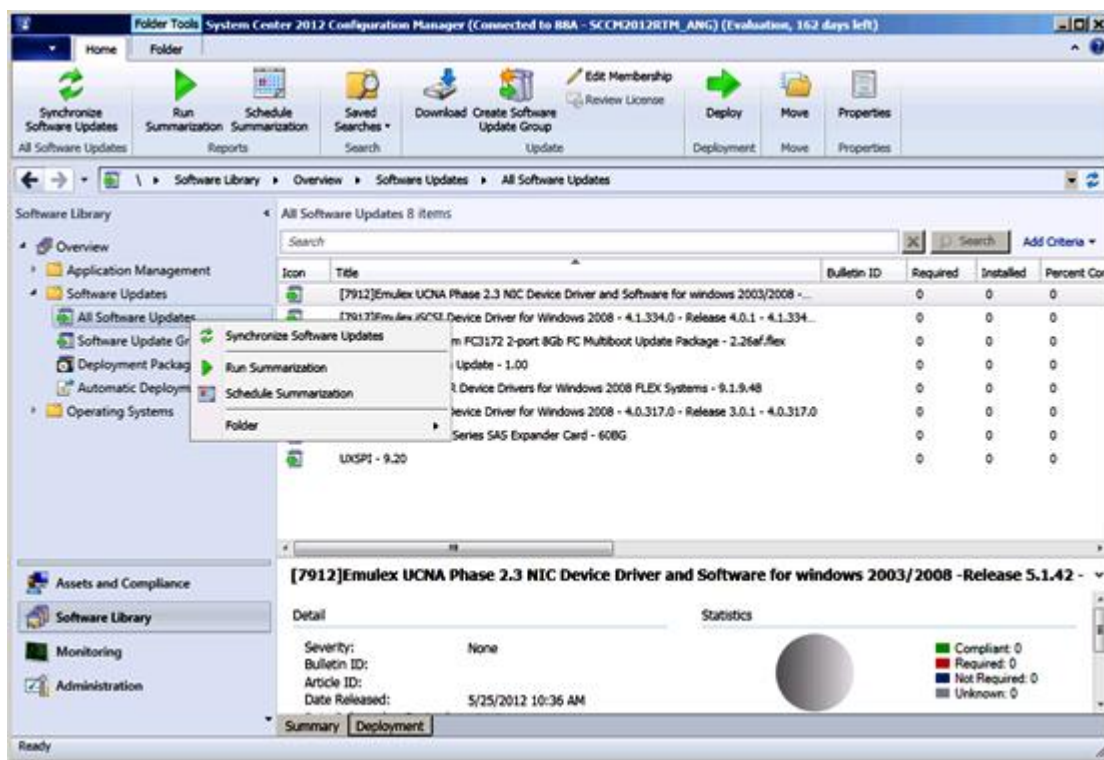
Folder Tools System Center 2012 Configuration Manager (Connected to BBA - SCCM2012RTM_ANG) (Evaluation, 162 days left)

Home Folder

Synchronize Software Updates
Run Summarization
Schedule Summarization
Saved Searches
Download
Create Software Update Group
Edit Membership
Review License
Deploy
Move
Properties

All Software Updates Reports Search Update Deployment Move Properties

\ ▸ Software Library ▸ Overview ▸ Software Updates ▸ All Software Updates

Software Library

Overview
Application Management
Software Updates
All Software Updates
Software Update Gr
Deployment Packag
Automatic Deploym
Operating Systems

Synchronize Software Updates
Run Summarization
Schedule Summarization
Folder

All Software Updates 8 items

Search

Search Add Criteria

| Icon | Title | Bulletin ID | Required | Installed | Percent Co |
|---|---|---|---|---|---|
| | [7912]Emulex UCNA Phase 2.3 NIC Device Driver and Software for windows 2003/2008 -... | | 0 | 0 | 0 |
| | [7912]Emulex iSCSI Device Driver for Windows 2008 - 4.1.334.0 - Release 4.0.1 - 4.1.334... | | 0 | 0 | 0 |
| | m FC3172 2-port 8Gb FC Multiboot Update Package - 2.26af.flex | | 0 | 0 | 0 |
| | Update - 1.00 | | 0 | 0 | 0 |
| | R Device Drivers for Windows 2008 FLEX Systems - 9.1.9.48 | | 0 | 0 | 0 |
| | Device Driver for Windows 2008 - 4.0.317.0 - Release 3.0.1 - 4.0.317.0 | | 0 | 0 | 0 |
| | Series SAS Expander Card - 60BG | | 0 | 0 | 0 |
| | UXSPI - 9.20 | | 0 | 0 | 0 |

[7912]Emulex UCNA Phase 2.3 NIC Device Driver and Software for windows 2003/2008 -Release 5.1.42 -

Detail

Severity: None
Bulletin ID:
Article ID:
Date Released: 5/25/2012 10:36 AM

Statistics

Compliant: 0
Required: 0
Not Required: 0
Unknown: 0

Summary Deployment

Assets and Compliance
Software Library
Monitoring
Administration

Ready